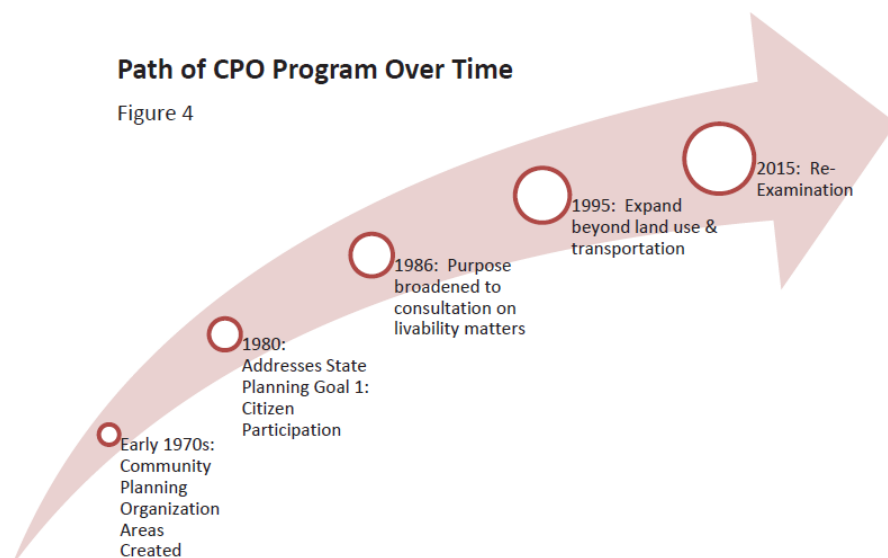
Path of CPO Program Over Time

Figure 4

Early 1970s: Community Planning Organization Areas Created

1980: Addresses State Planning Goal 1: Citizen Participation

1986: Purpose broadened to consultation on livability matters

1995: Expand beyond land use & transportation

2015: Re-Examination